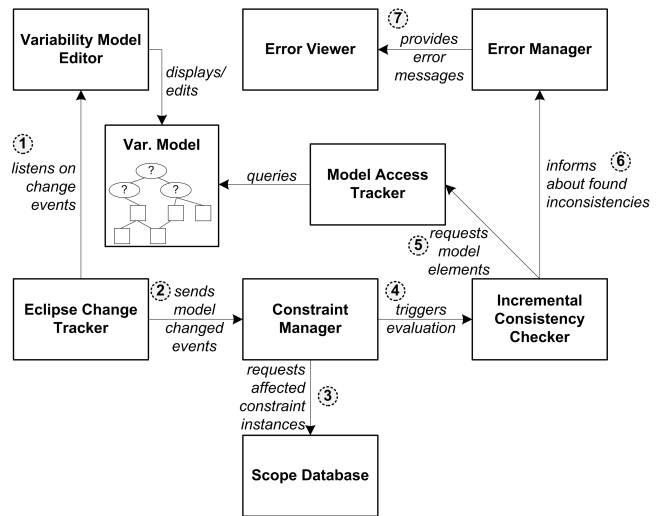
Variability Model Editor

7 provides error messages

Error Viewer

Error Manager

displays/ edits

1 listens on change events

Var. Model

?

?

?

queries

Model Access Tracker

informs about found inconsistencies 6

5 requests model elements

Eclipse Change Tracker

2 sends model changed events

Constraint Manager

4 triggers evaluation

Incremental Consistency Checker

requests affected constraint instances 3

Scope Database